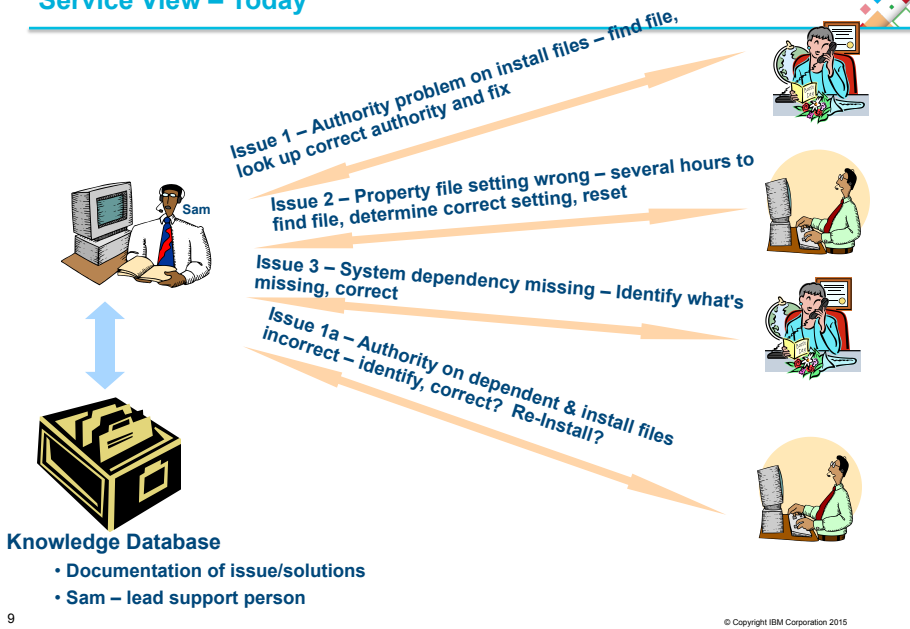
Service View – Today

Sam

Issue 1 – Authority problem on install files – find file, look up correct authority and fix

Issue 2 – Property file setting wrong – several hours to find file, determine correct setting, reset

Issue 3 – System dependency missing – Identify what's missing, correct

Issue 1a – Authority on dependent & install files incorrect – identify, correct? Re-Install?

Knowledge Database
• Documentation of issue/solutions
• Sam – lead support person

9

© Copyright IBM Corporation 2015